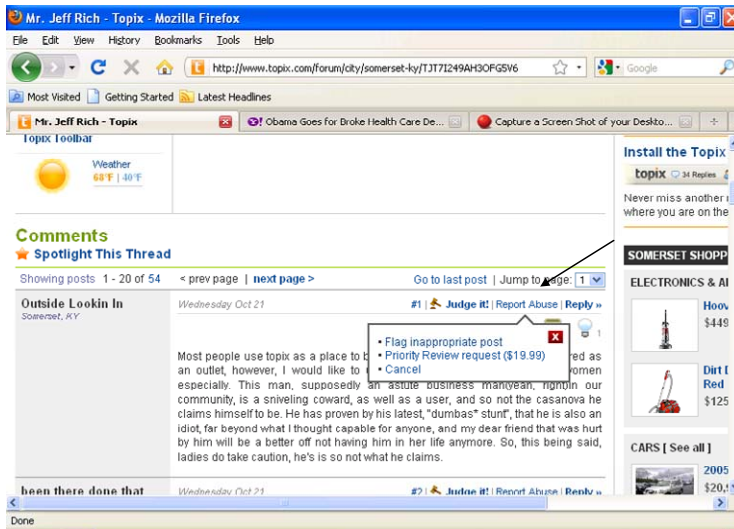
Mr. Jeff Rich - Topix - Mozilla Firefox

File Edit View History Bookmarks Tools Help

http://www.topix.com/forum/city/somerset-ky/TJT7I249AH3OFG5V6

Google

Most Visited Getting Started Latest Headlines

Mr. Jeff Rich - Topix

Obama Goes for Broke Health Care De...

Capture a Screen Shot of your Deskto...

Topix Toolbar

Weather
68°F | 40°F

Install the Topix

topix 34 Replies

Never miss another
where you are on the

Comments

Spotlight This Thread

Showing posts 1 - 20 of 54

< prev page | next page >

Go to last post | Jump to page: 1

SOMERSET SHOPP

ELECTRONICS & A

Hoov
$449

Outside Lookin In
Somerset, KY

Wednesday Oct 21

#1 | Judge it! | Report Abuse | Reply »

• Flag inappropriate post
• Priority Review request ($19.99)
• Cancel

Most people use topix as a place to b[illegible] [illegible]red as an outlet, however, I would like to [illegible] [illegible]omen especially. This man, supposedly an astute business man, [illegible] in our community, is a sniveling coward, as well as a user, and so not the casanova he claims himself to be. He has proven by his latest, "dumbas" stunt", that he is also an idiot, far beyond what I thought capable for anyone, and my dear friend that was hurt by him will be a better off not having him in her life anymore. So, this being said, ladies do take caution, he's is so not what he claims.

Dirt D
Red
$125

CARS [ See all ]

2005
$20,

been there done that

Wednesday Oct 21

#2 | Judge it! | Report Abuse | Reply »

Done